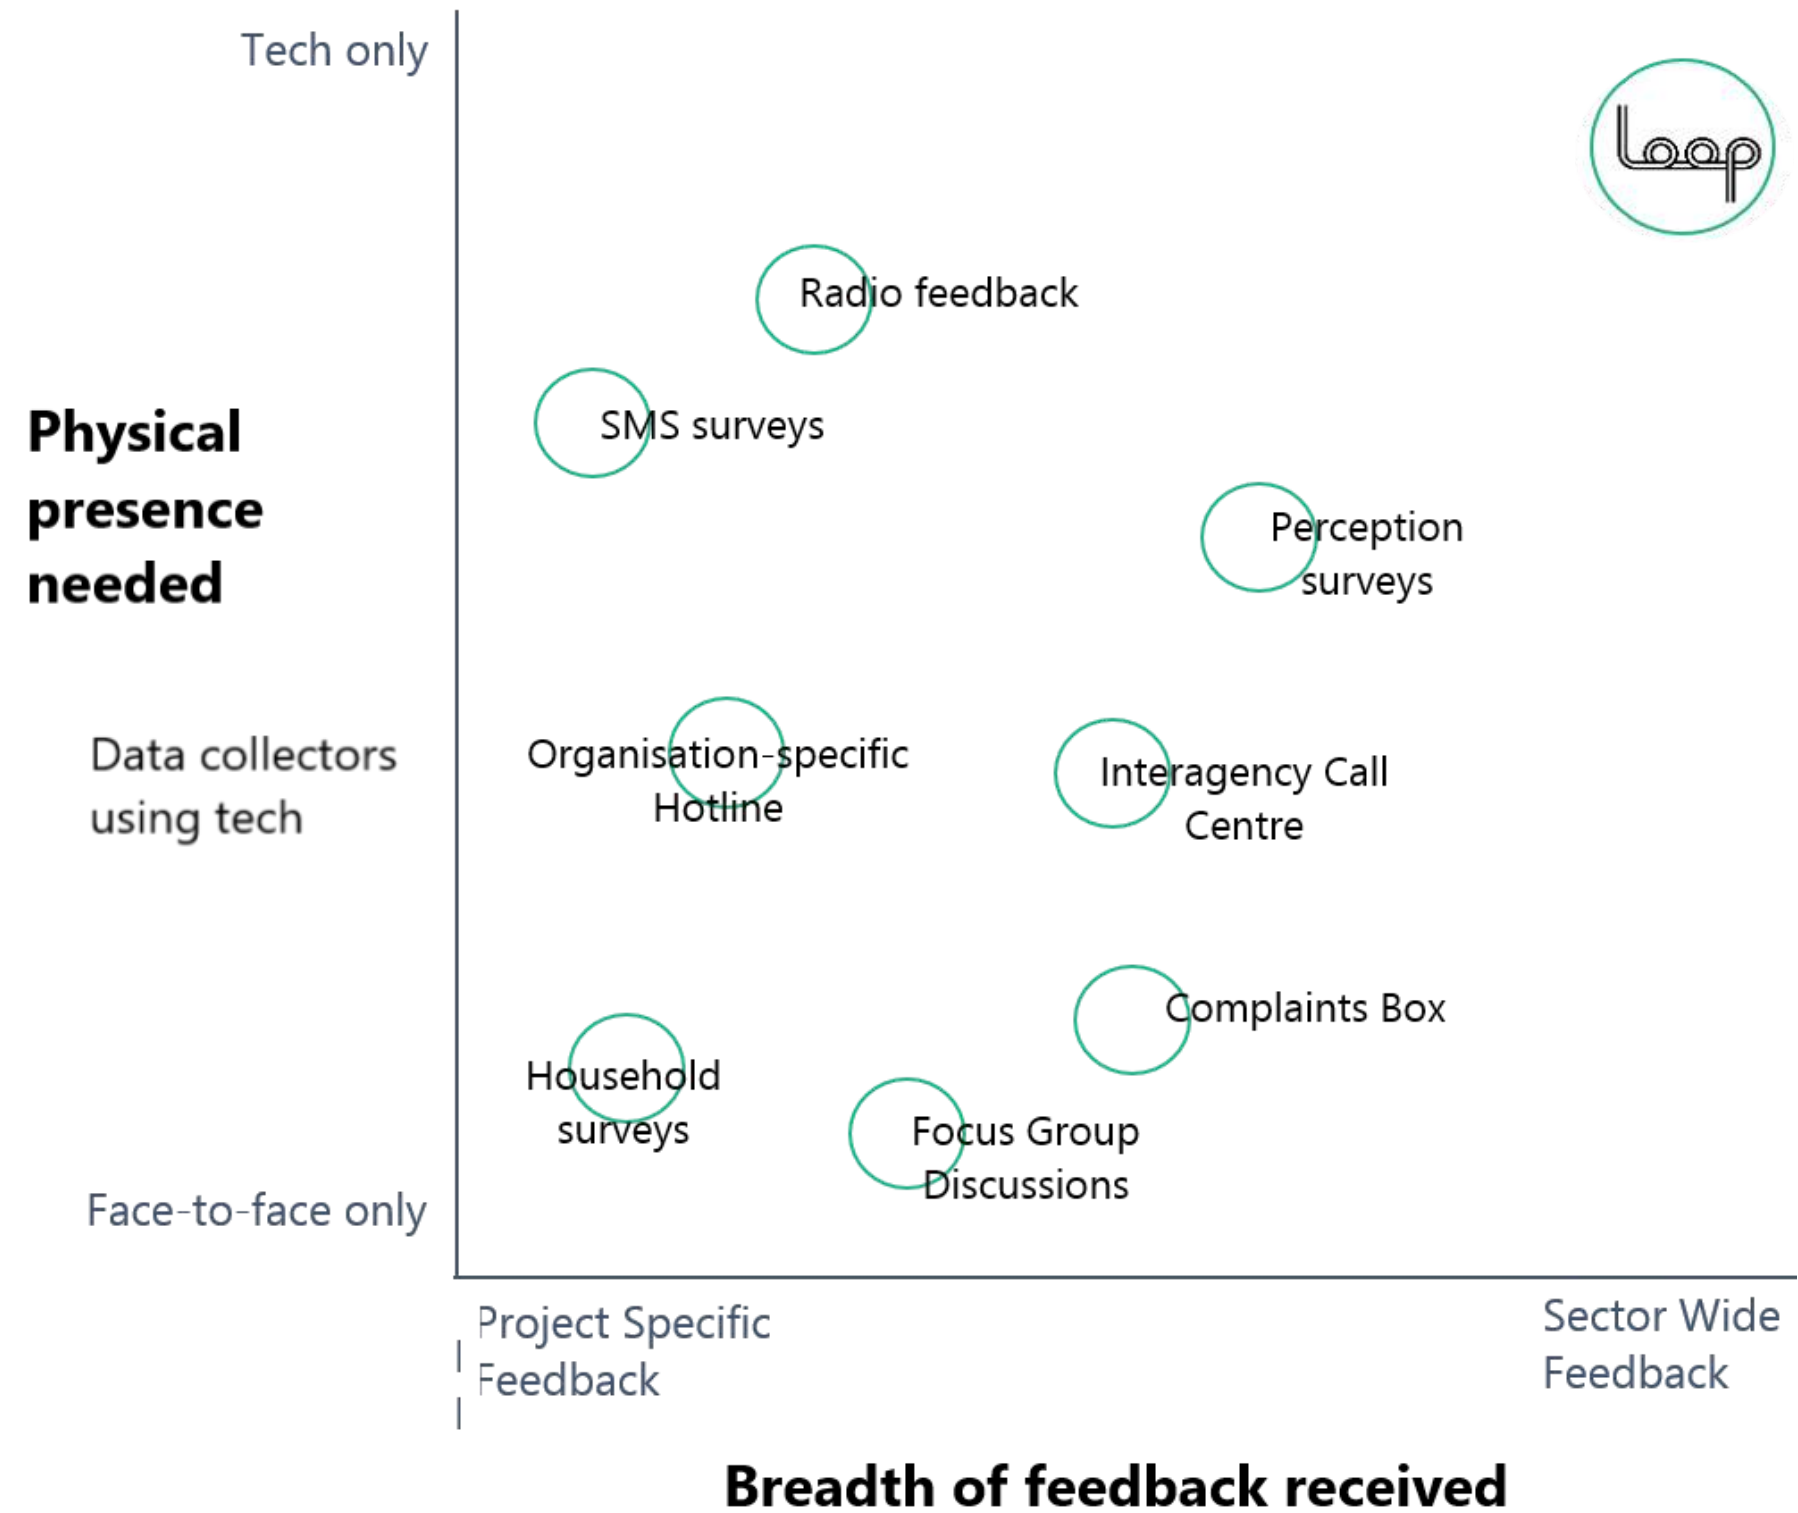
Tech only

Physical presence needed

Data collectors using tech

Face-to-face only

Loop

Radio feedback

SMS surveys

Perception surveys

Organisation-specific Hotline

Interagency Call Centre

Complaints Box

Household surveys

Focus Group Discussions

Project Specific Feedback

Sector Wide Feedback

Breadth of feedback received